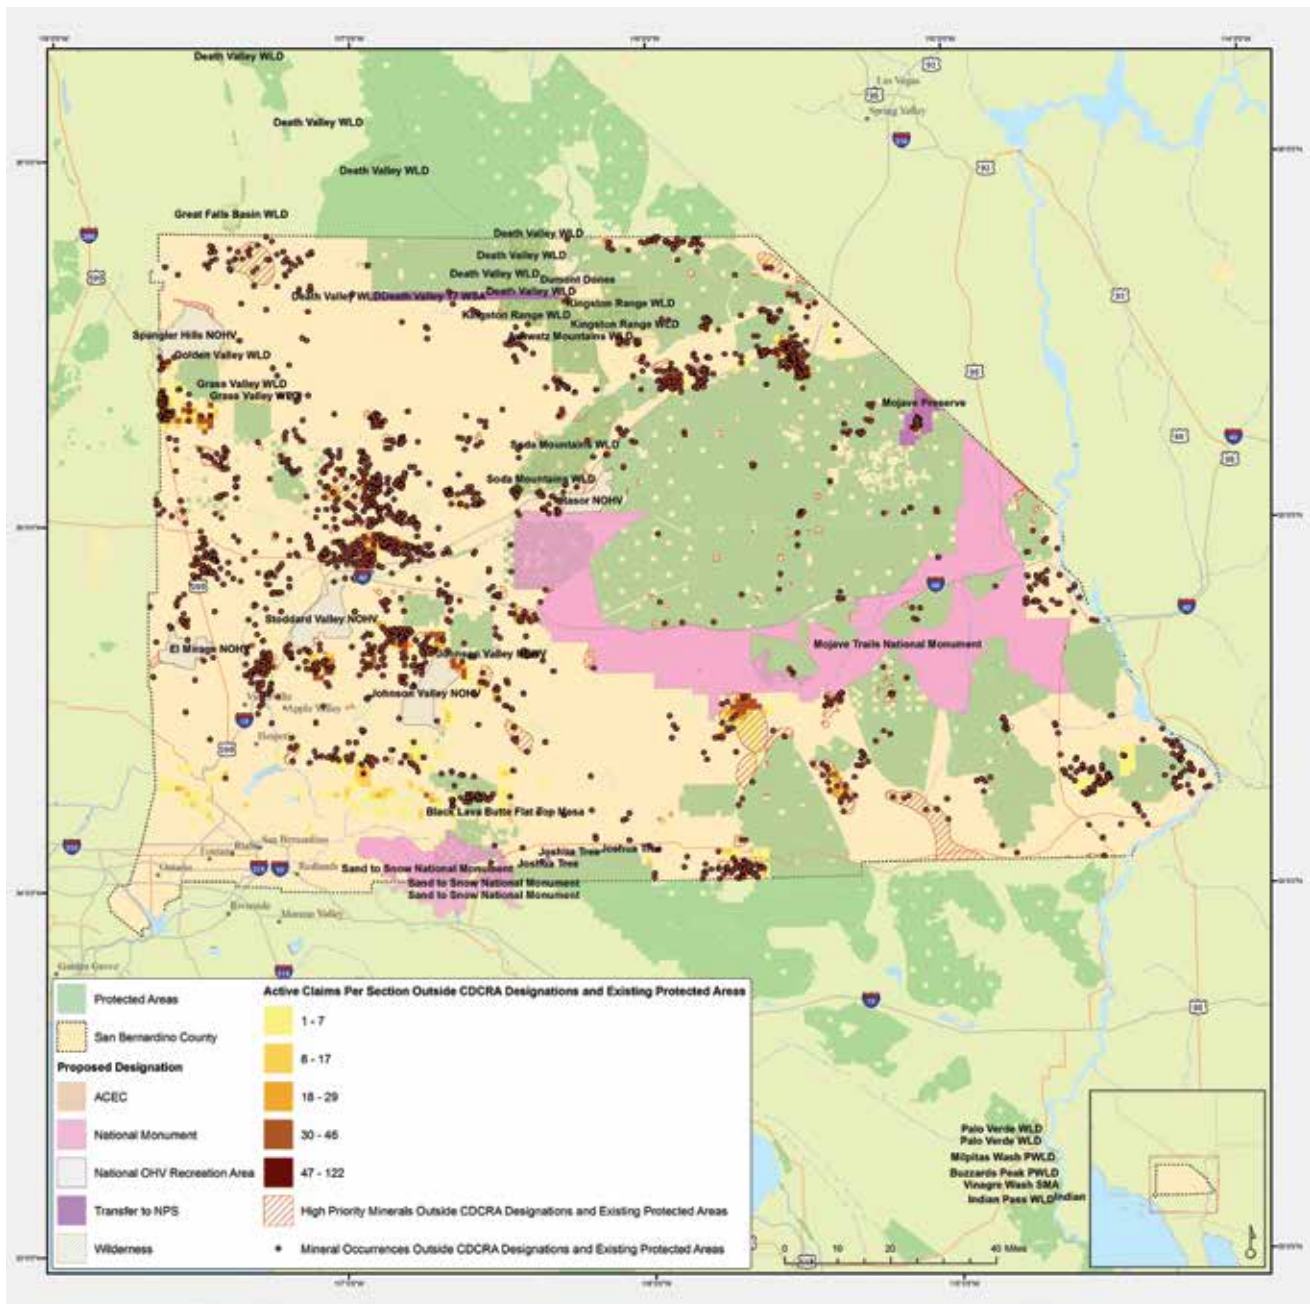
Death Valley WLD
Death Valley WLD
Death Valley WLD
Great Falls Basin WLD
Las Vegas
Spring Valley
Death Valley WLD
Death Valley WLD
Death Valley WLD
Dumont Dunes
Death Valley WLD
Death Valley WLD
Death Valley 17 WSA
Kingston Range WLD
Kingston Range WLD
Kingston Range WLD
Spangler Hills NOHV
Golden Valley WLD
Grass Valley WLD
Grass Valley WLD
Mojave Preserve
Soda Mountains WLD
Soda Mountains WLD
Rasor NOHV
Stoddard Valley NOHV
El Mirage NOHV
Johnson Valley NOHV
Johnson Valley NOHV
Mojave Trails National Monument
Apple Valley
Hesperia
Black Lava Butte Flat Top Mesa
San Bernardino
Redlands
Sand to Snow National Monument
Joshua Tree
Joshua Tree
Joshua Tree
Sand to Snow National Monument
Sand to Snow National Monument
Ontario
Fontana
Riverside
Moreno Valley
Protected Areas
San Bernardino County
Proposed Designation
ACEC
National Monument
National CHV Recreation Area
Transfer to NPS
Wilderness
Active Claims Per Section Outside CDCRA Designations and Existing Protected Areas
1 - 7
8 - 17
18 - 29
30 - 46
47 - 122
High Priority Minerals Outside CDCRA Designations and Existing Protected Areas
Mineral Occurrences Outside CDCRA Designations and Existing Protected Areas
0 10 20 40 Miles
Palo Verde WLD
Palo Verde WLD
Milpitas Wash PWLD
Buzzards Peak PWLD
Vinagre Wash SMA
Indian Pass WLD
Indian